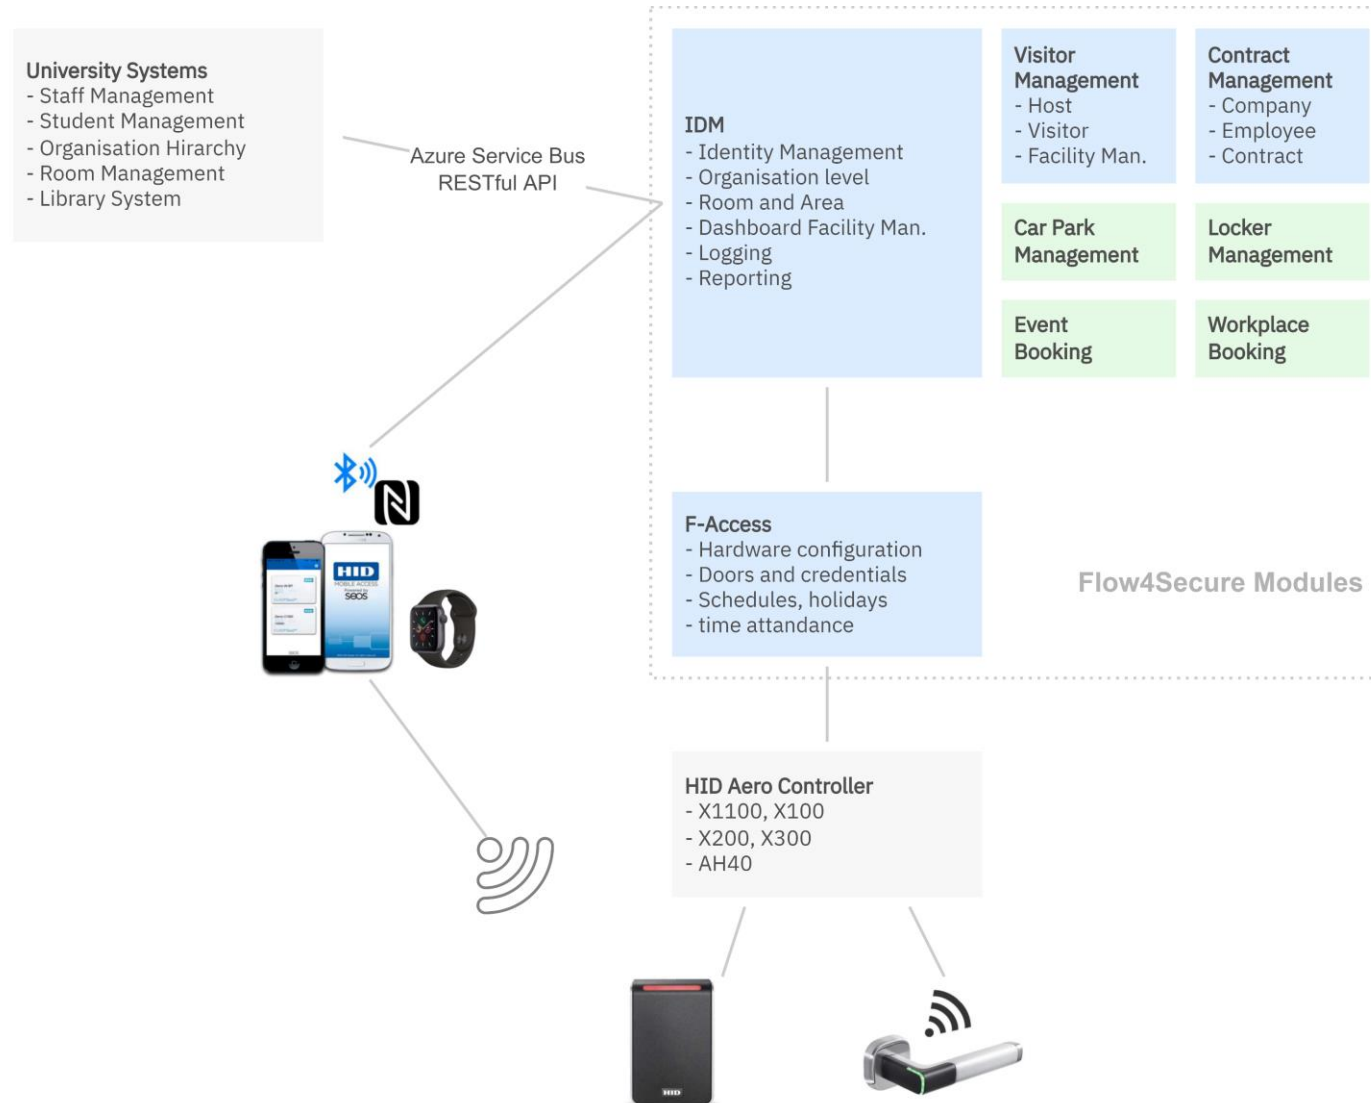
University Systems
- Staff Management
- Student Management
- Organisation Hirarchy
- Room Management
- Library System

Azure Service Bus
RESTful API

IDM
- Identity Management
- Organisation level
- Room and Area
- Dashboard Facility Man.
- Logging
- Reporting

Visitor Management
- Host
- Visitor
- Facility Man.

Contract Management
- Company
- Employee
- Contract

Car Park Management

Locker Management

Event Booking

Workplace Booking

F-Access
- Hardware configuration
- Doors and credentials
- Schedules, holidays
- time attandance

Flow4Secure Modules

HID
MOBILE ACCESS
Seos

HID Aero Controller
- X1100, X100
- X200, X300
- AH40

HID